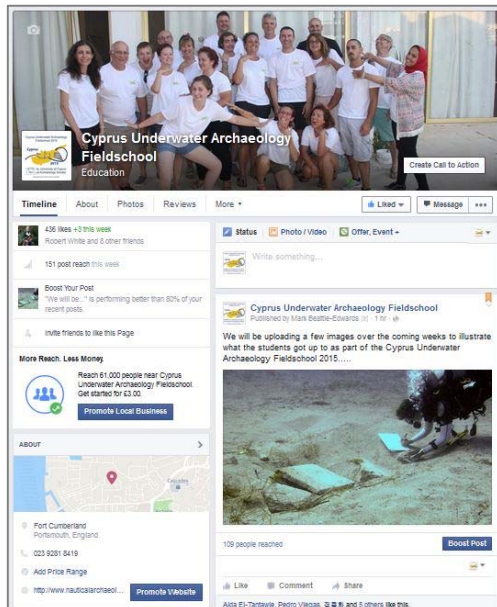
Cyprus Underwater Archaeology Fieldschool
Education

Create Call to Action

Timeline About Photos Reviews More ▾

Liked ▾ Message •••

436 likes +3 this week
Robert White and 8 other friends

151 post reach this week

Boost Your Post
"We will be..." is performing better than 80% of your recent posts.

Invite friends to like this Page

More Reach. Less Money.
Reach 61,000 people near Cyprus Underwater Archaeology Fieldschool. Get started for £3.00.

Promote Local Business

ABOUT

Fort Cumberland
Portsmouth, England

023 9281 8419

Add Price Range

http://www.nauticalarchaeol...

Promote Website

Status Photo / Video Offer, Event ▾

Write something...

Cyprus Underwater Archaeology Fieldschool
Published by Mark Beattie-Edwards · 1 hr ·

We will be uploading a few images over the coming weeks to illustrate what the students got up to as part of the Cyprus Underwater Archaeology Fieldschool 2015.....

109 people reached

Boost Post

Like Comment Share

Aida El-Tantawie, Pedro Vliegas, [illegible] and 5 others like this.